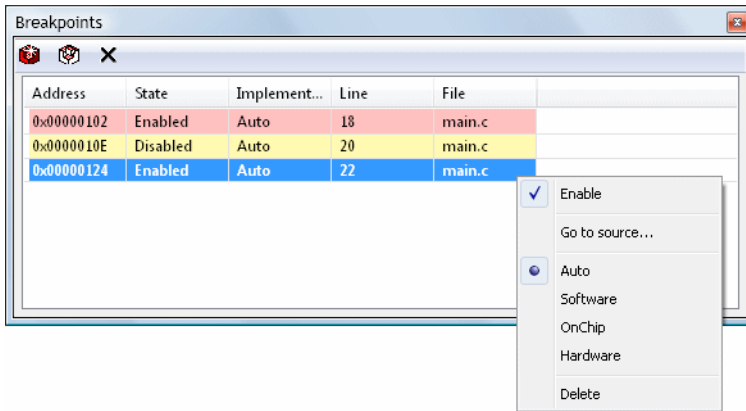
Breakpoints

| Address | State | Implement... | Line | File |
|---|---|---|---|---|
| 0x00000102 | Enabled | Auto | 18 | main.c |
| 0x0000010E | Disabled | Auto | 20 | main.c |
| 0x00000124 | Enabled | Auto | 22 | main.c |

Enable
Go to source...
Auto
Software
OnChip
Hardware
Delete